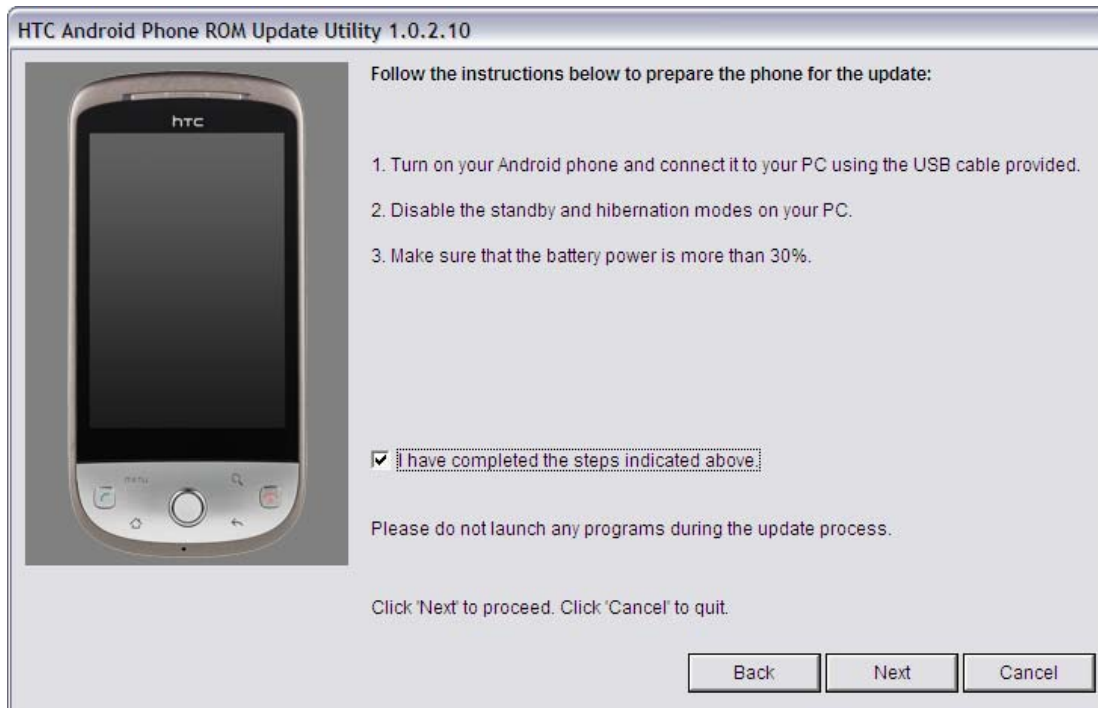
HTC Android Phone ROM Update Utility 1.0.2.10

htc

menu

Follow the instructions below to prepare the phone for the update:

1. Turn on your Android phone and connect it to your PC using the USB cable provided.

2. Disable the standby and hibernation modes on your PC.

3. Make sure that the battery power is more than 30%.

☑ I have completed the steps indicated above.

Please do not launch any programs during the update process.

Click 'Next' to proceed. Click 'Cancel' to quit.

Back Next Cancel